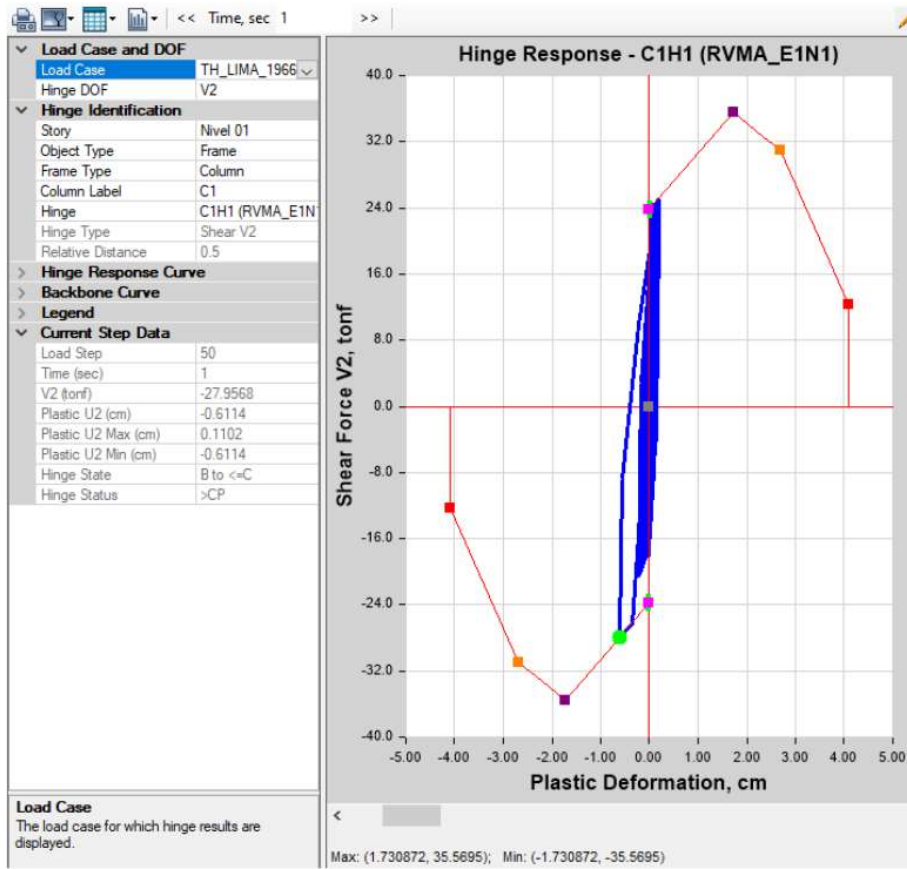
<< Time, sec 1 >>

Load Case and DOF

| | |
|---|---|
| Load Case | TH_LIMA_1966 |
| Hinge DOF | V2 |

Hinge Identification

| | |
|---|---|
| Story | Nivel 01 |
| Object Type | Frame |
| Frame Type | Column |
| Column Label | C1 |
| Hinge | C1H1 (RVMA_E1N1 |
| Hinge Type | Shear V2 |
| Relative Distance | 0.5 |

Hinge Response Curve

Backbone Curve

Legend

Current Step Data

| | |
|---|---|
| Load Step | 50 |
| Time (sec) | 1 |
| V2 (tonf) | -27.9568 |
| Plastic U2 (cm) | -0.6114 |
| Plastic U2 Max (cm) | 0.1102 |
| Plastic U2 Min (cm) | -0.6114 |
| Hinge State | B to <=C |
| Hinge Status | >CP |

Load Case
The load case for which hinge results are displayed.

Hinge Response - C1H1 (RVMA_E1N1)

40.0
32.0
24.0
16.0
8.0
0.0
-8.0
-16.0
-24.0
-32.0
-40.0

Shear Force V2, tonf

-5.00 -4.00 -3.00 -2.00 -1.00 0.00 1.00 2.00 3.00 4.00 5.00

Plastic Deformation, cm

<

Max: (1.730872, 35.5695); Min: (-1.730872, -35.5695)